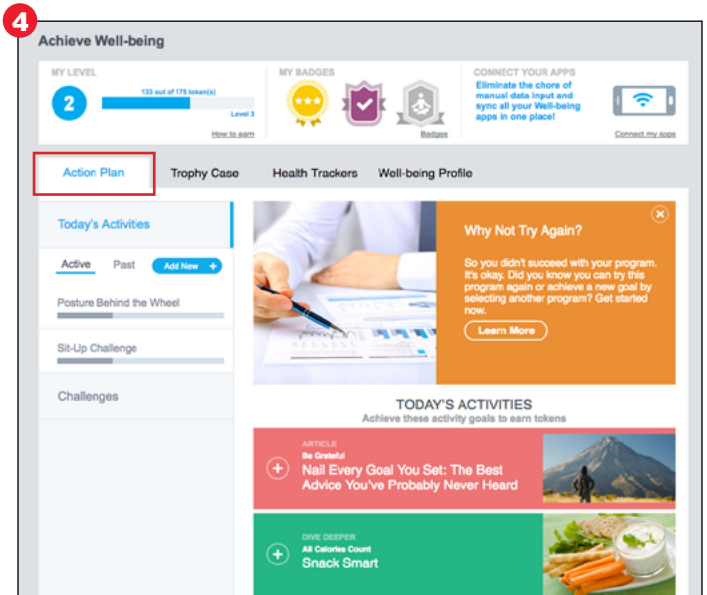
4

Achieve Well-being

MY LEVEL

2

133 out of 175 token(s)

Level 3

How to earn

MY BADGES

Badges

CONNECT YOUR APPS

Eliminate the chore of manual data input and sync all your Well-being apps in one place!

Connect my apps

Action Plan

Trophy Case

Health Trackers

Well-being Profile

Today's Activities

Active

Past

Add New +

Posture Behind the Wheel

Sit-Up Challenge

Challenges

Why Not Try Again?

So you didn't succeed with your program. It's okay. Did you know you can try this program again or achieve a new goal by selecting another program? Get started now.

Learn More

TODAY'S ACTIVITIES

Achieve these activity goals to earn tokens

ARTICLE

Be Grateful

Nail Every Goal You Set: The Best Advice You've Probably Never Heard

DIVE DEEPER

All Calories Count

Snack Smart